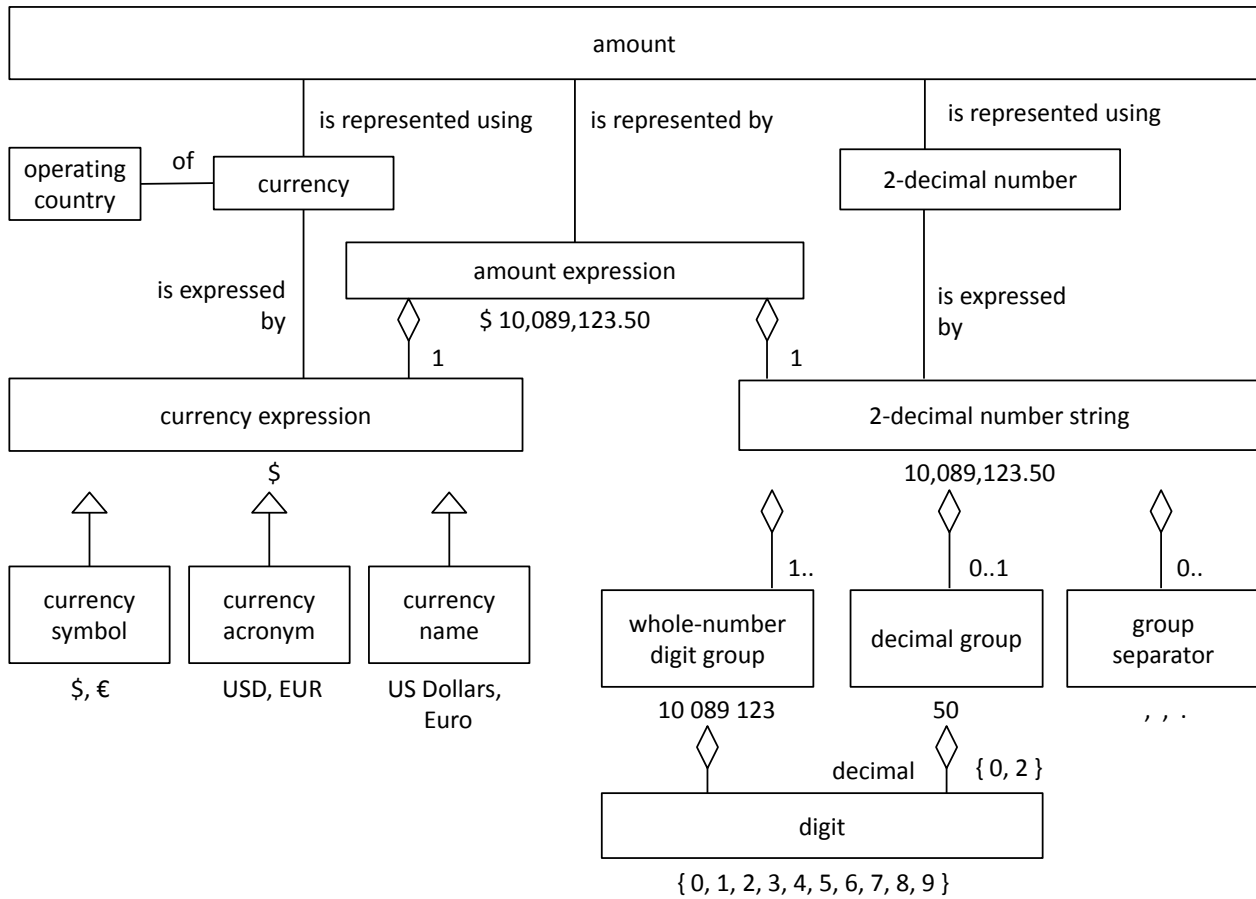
amount

is represented using

is represented by

is represented using

operating country

of

currency

2-decimal number

amount expression

is expressed by

$ 10,089,123.50

is expressed by

1

1

currency expression

2-decimal number string

$

10,089,123.50

1..

0..1

0..

currency symbol

currency acronym

currency name

whole-number digit group

decimal group

group separator

$, €

USD, EUR

US Dollars, Euro

10 089 123

50

, , .

decimal

{ 0, 2 }

digit

{ 0, 1, 2, 3, 4, 5, 6, 7, 8, 9 }